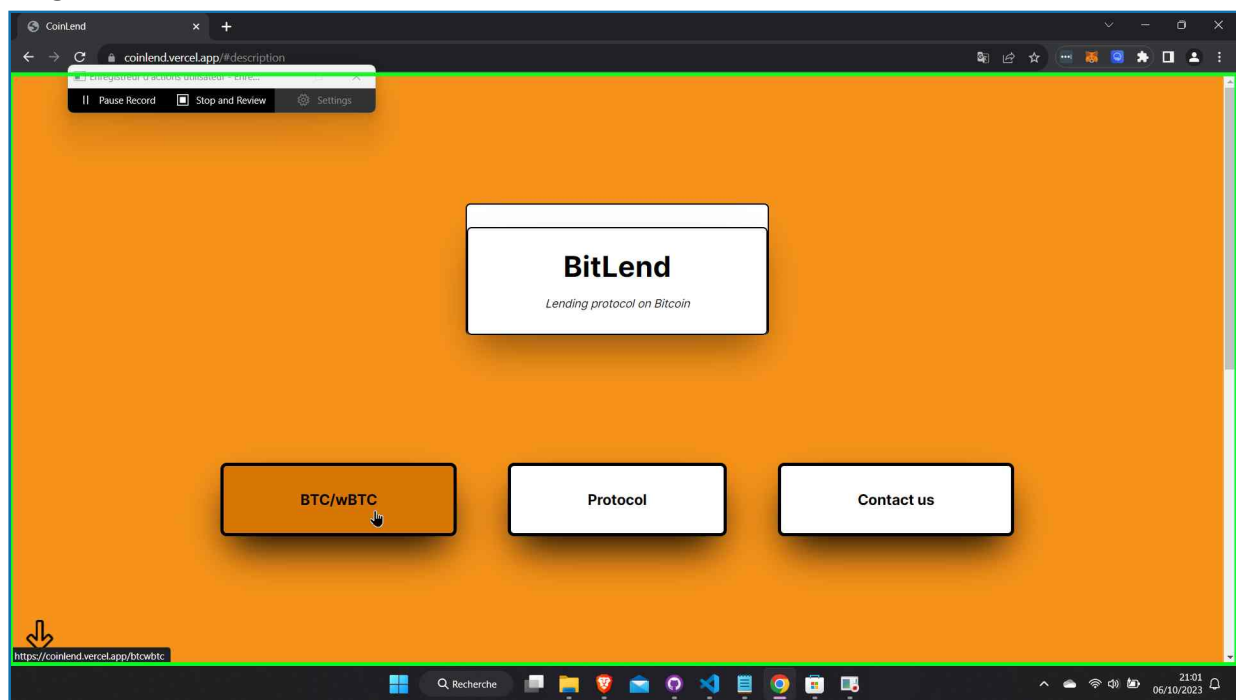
CoinLend
coinlend.vercel.app/#description
Enregistreur d'actions utilisateur – Enre...
Pause Record
Stop and Review
Settings

BitLend

Lending protocol on Bitcoin

BTC/wBTC

Protocol

Contact us

https://coinlend.vercel.app/btcwbtc

Recherche

21:01
06/10/2023